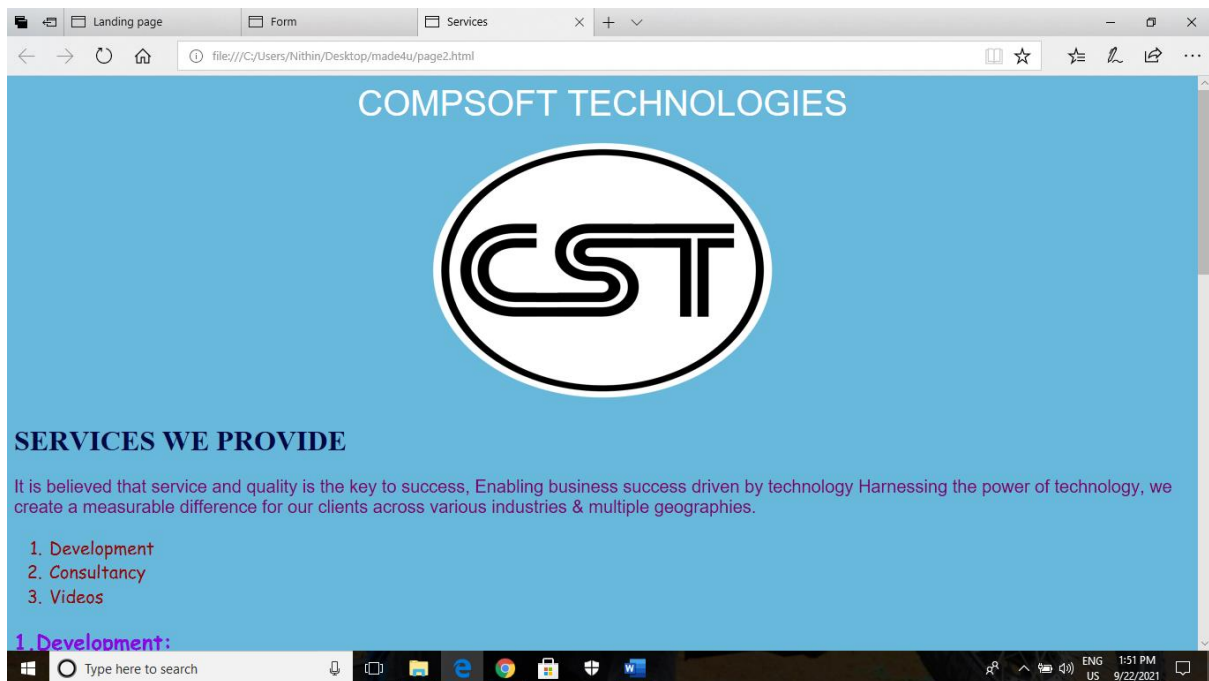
Landing page
Form
Services

file:///C:/Users/Nithin/Desktop/made4u/page2.html

COMPSOFT TECHNOLOGIES

CST

SERVICES WE PROVIDE

It is believed that service and quality is the key to success, Enabling business success driven by technology Harnessing the power of technology, we create a measurable difference for our clients across various industries & multiple geographies.

1. Development
2. Consultancy
3. Videos

1.Development:

Type here to search

ENG US 1:51 PM 9/22/2021